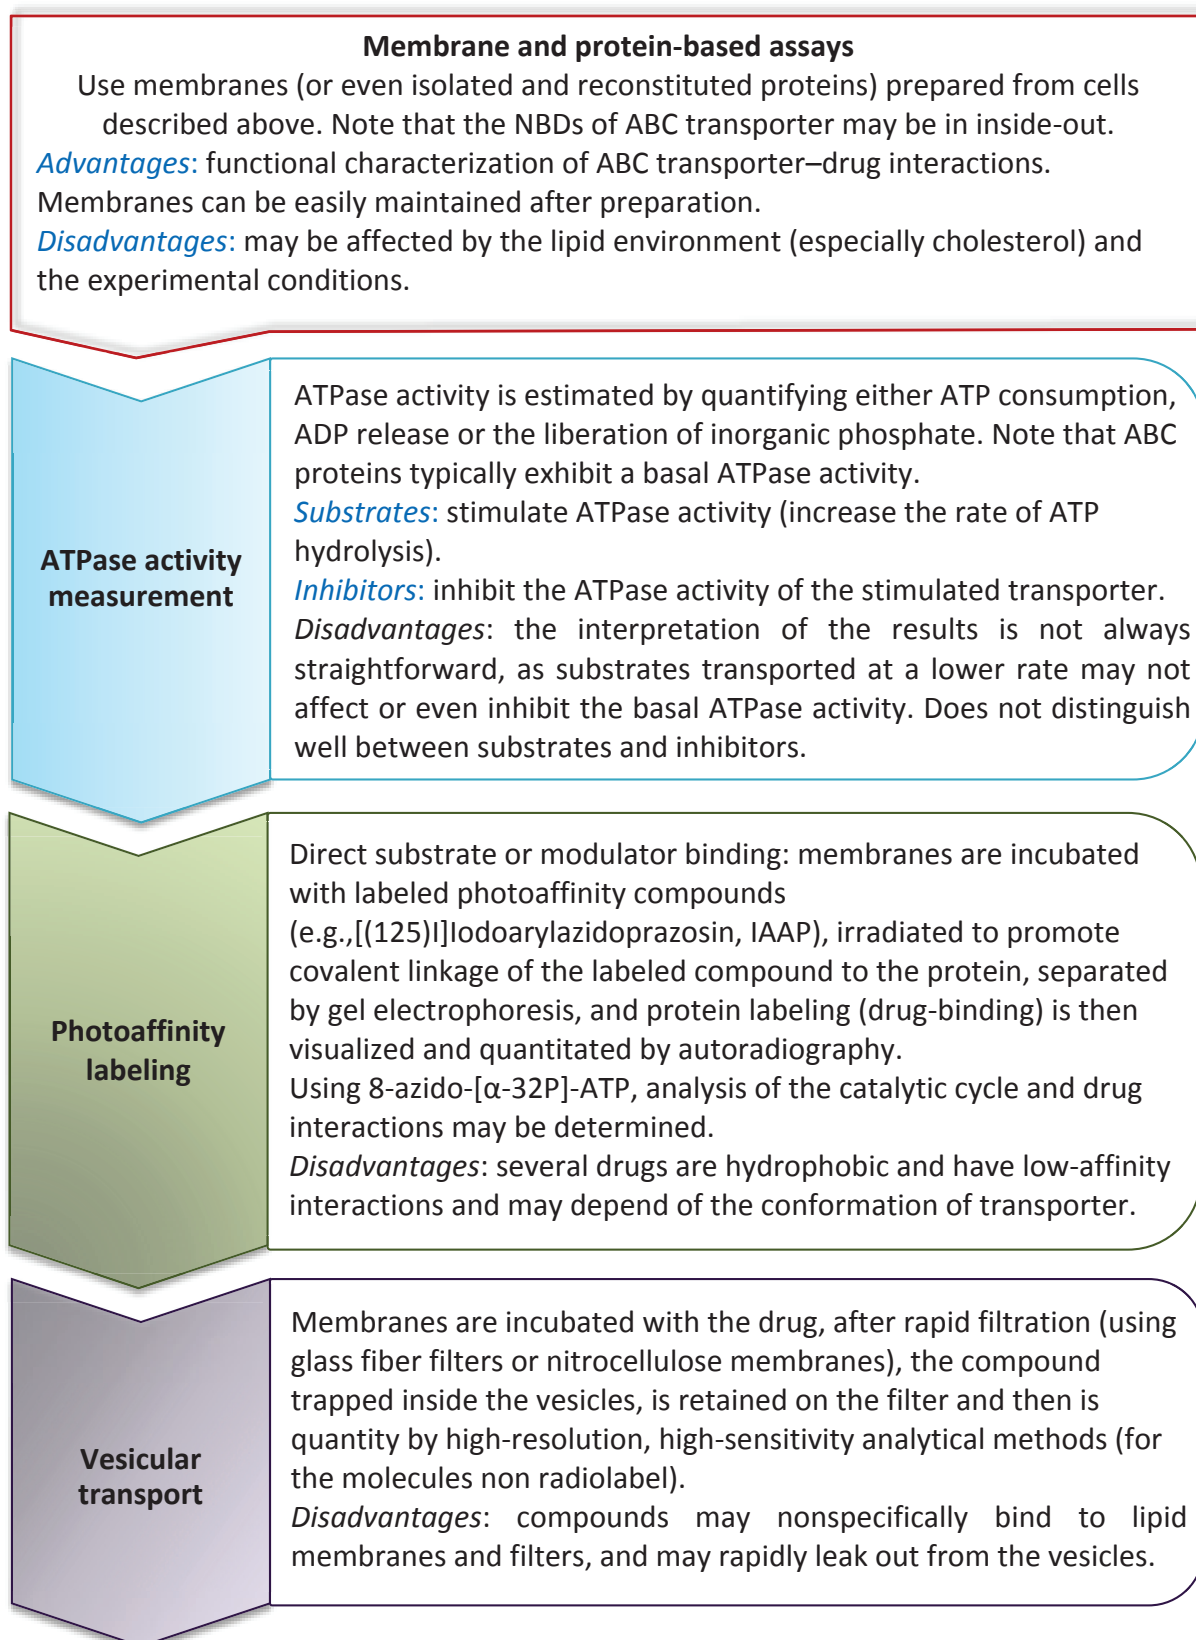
Membrane and protein-based assays
Use membranes (or even isolated and reconstituted proteins) prepared from cells described above. Note that the NBDs of ABC transporter may be in inside-out.
Advantages: functional characterization of ABC transporter–drug interactions. Membranes can be easily maintained after preparation.
Disadvantages: may be affected by the lipid environment (especially cholesterol) and the experimental conditions.

ATPase activity measurement

ATPase activity is estimated by quantifying either ATP consumption, ADP release or the liberation of inorganic phosphate. Note that ABC proteins typically exhibit a basal ATPase activity.
Substrates: stimulate ATPase activity (increase the rate of ATP hydrolysis).
Inhibitors: inhibit the ATPase activity of the stimulated transporter.
Disadvantages: the interpretation of the results is not always straightforward, as substrates transported at a lower rate may not affect or even inhibit the basal ATPase activity. Does not distinguish well between substrates and inhibitors.

Photoaffinity labeling

Direct substrate or modulator binding: membranes are incubated with labeled photoaffinity compounds (e.g.,[(125)I]Iodoarylazidoprazosin, IAAP), irradiated to promote covalent linkage of the labeled compound to the protein, separated by gel electrophoresis, and protein labeling (drug-binding) is then visualized and quantitated by autoradiography.
Using 8-azido-[α-32P]-ATP, analysis of the catalytic cycle and drug interactions may be determined.
Disadvantages: several drugs are hydrophobic and have low-affinity interactions and may depend of the conformation of transporter.

Vesicular transport

Membranes are incubated with the drug, after rapid filtration (using glass fiber filters or nitrocellulose membranes), the compound trapped inside the vesicles, is retained on the filter and then is quantity by high-resolution, high-sensitivity analytical methods (for the molecules non radiolabel).
Disadvantages: compounds may nonspecifically bind to lipid membranes and filters, and may rapidly leak out from the vesicles.